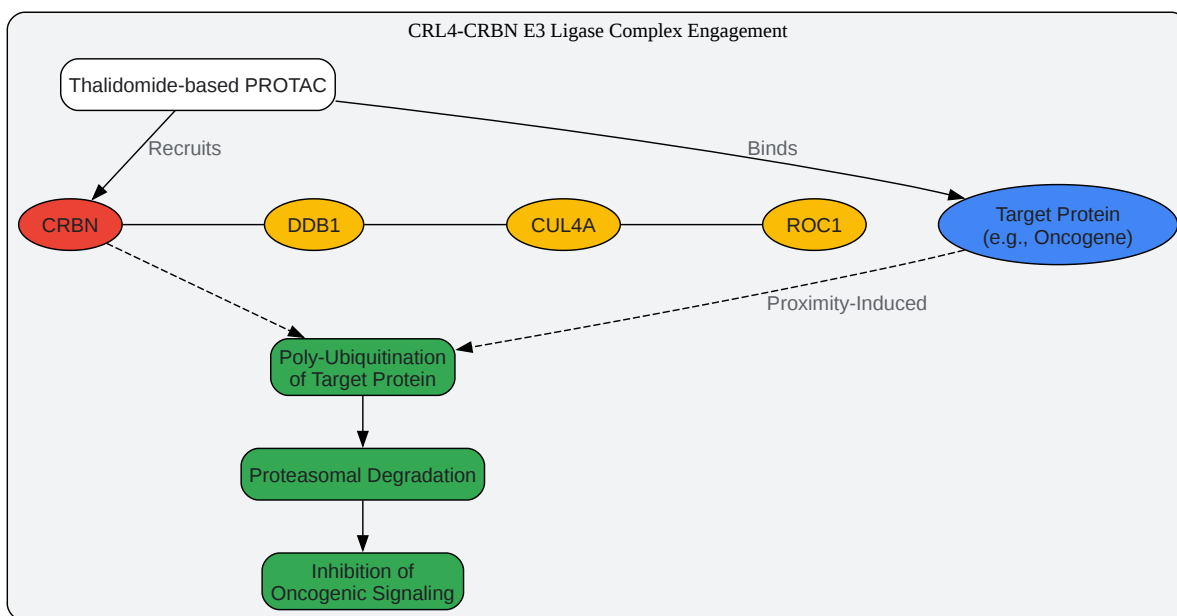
CRL4-CRBN E3 Ligase Complex Engagement

Thalidomide-based PROTAC

Recruits

Binds

CRBN

DDB1

CUL4A

ROC1

Target Protein (e.g., Oncogene)

Proximity-Induced

Poly-Ubiquitination of Target Protein

Proteasomal Degradation

Inhibition of Oncogenic Signaling